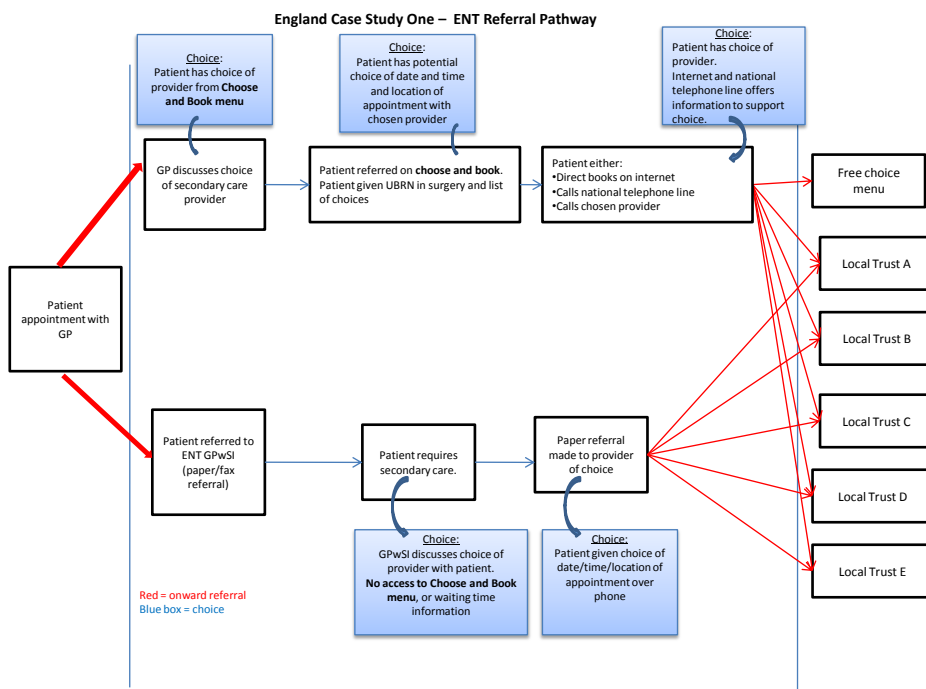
England Case Study One – ENT Referral Pathway

Choice:
Patient has choice of provider from **Choose and Book menu**

Choice:
Patient has potential choice of date and time and location of appointment with chosen provider

Choice:
Patient has choice of provider.
Internet and national telephone line offers information to support choice.

GP discusses choice of secondary care provider

Patient referred on **choose and book**. Patient given UBRN in surgery and list of choices

Patient either:
•Direct books on internet
•Calls national telephone line
•Calls chosen provider

Free choice menu

Local Trust A

Patient appointment with GP

Local Trust B

Patient referred to ENT GPwSI (paper/fax referral)

Patient requires secondary care.

Paper referral made to provider of choice

Local Trust C

Local Trust D

Local Trust E

Choice:
GPwSI discusses choice of provider with patient.
**No access to Choose and Book menu**, or waiting time information

Choice:
Patient given choice of date/time/location of appointment over phone

Red = onward referral
Blue box = choice